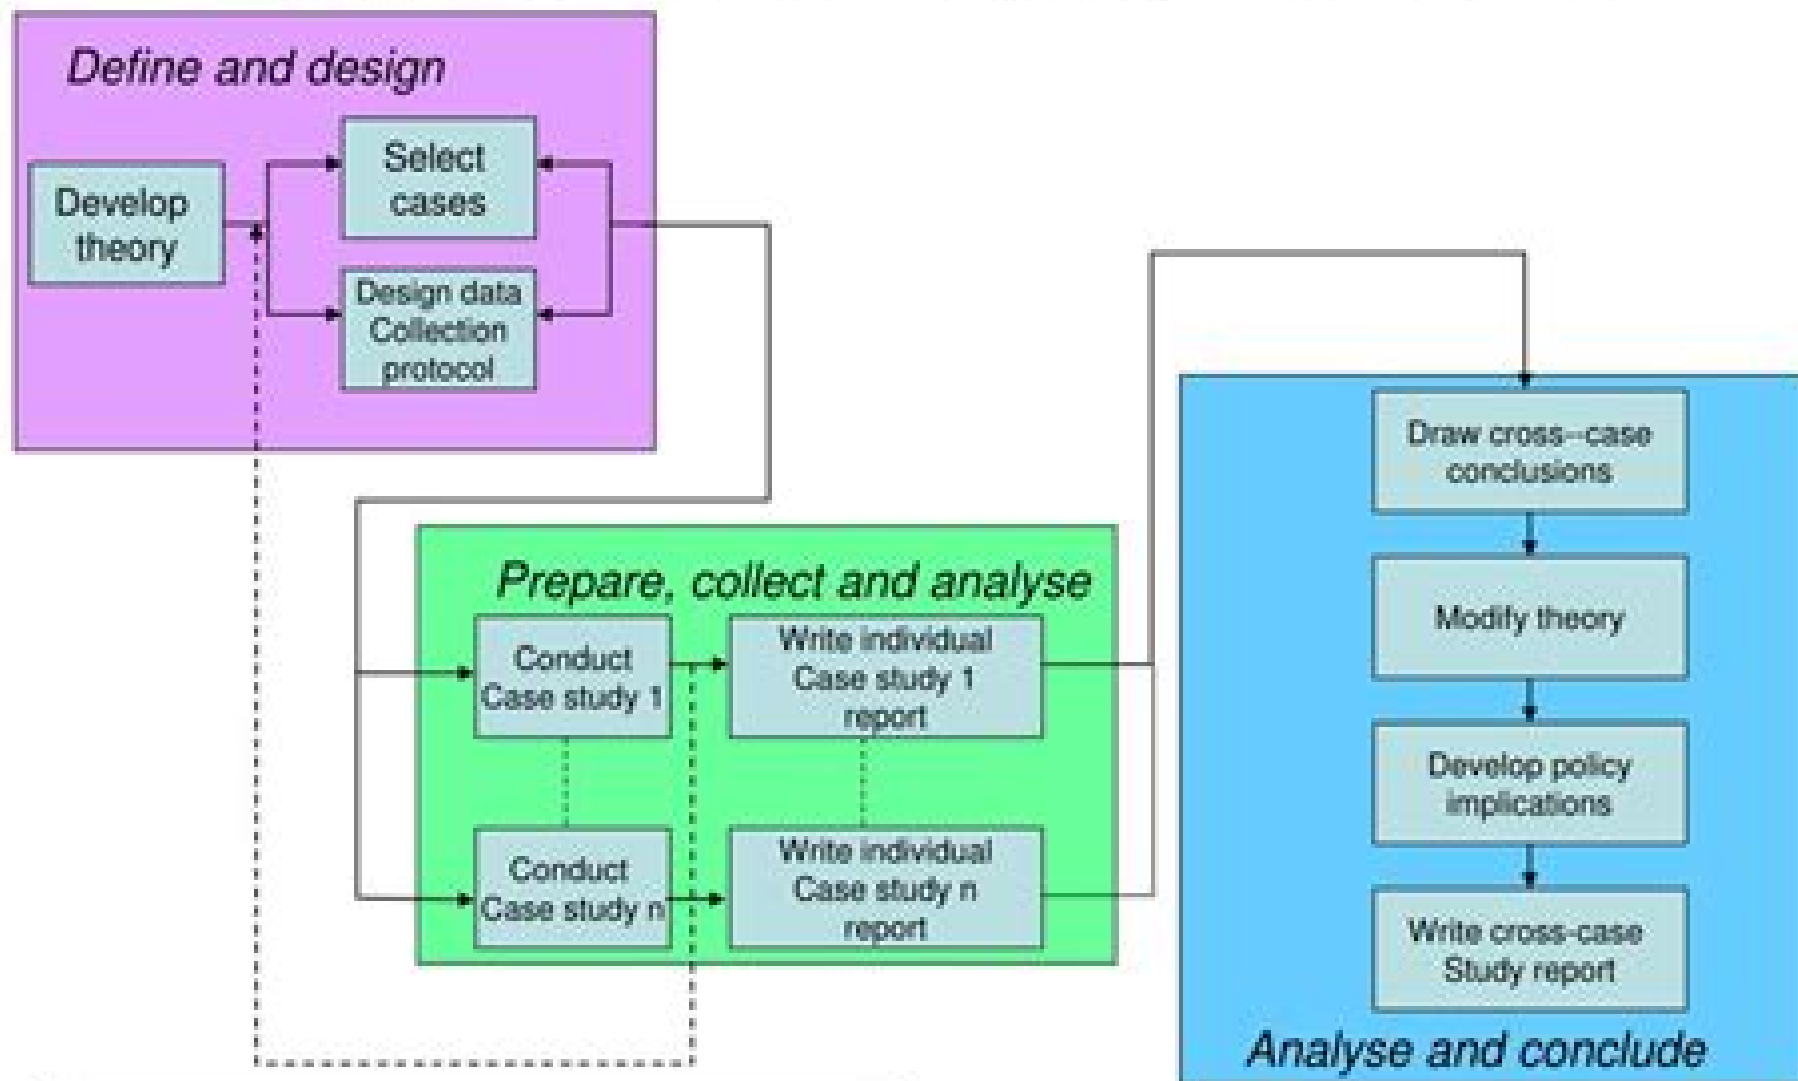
Define and design

Develop theory

Select cases

Design data Collection protocol

Prepare, collect and analyse

Conduct Case study 1

Write individual Case study 1 report

Conduct Case study n

Write individual Case study n report

Draw cross--case conclusions

Modify theory

Develop policy implications

Write cross-case Study report

Analyse and conclude